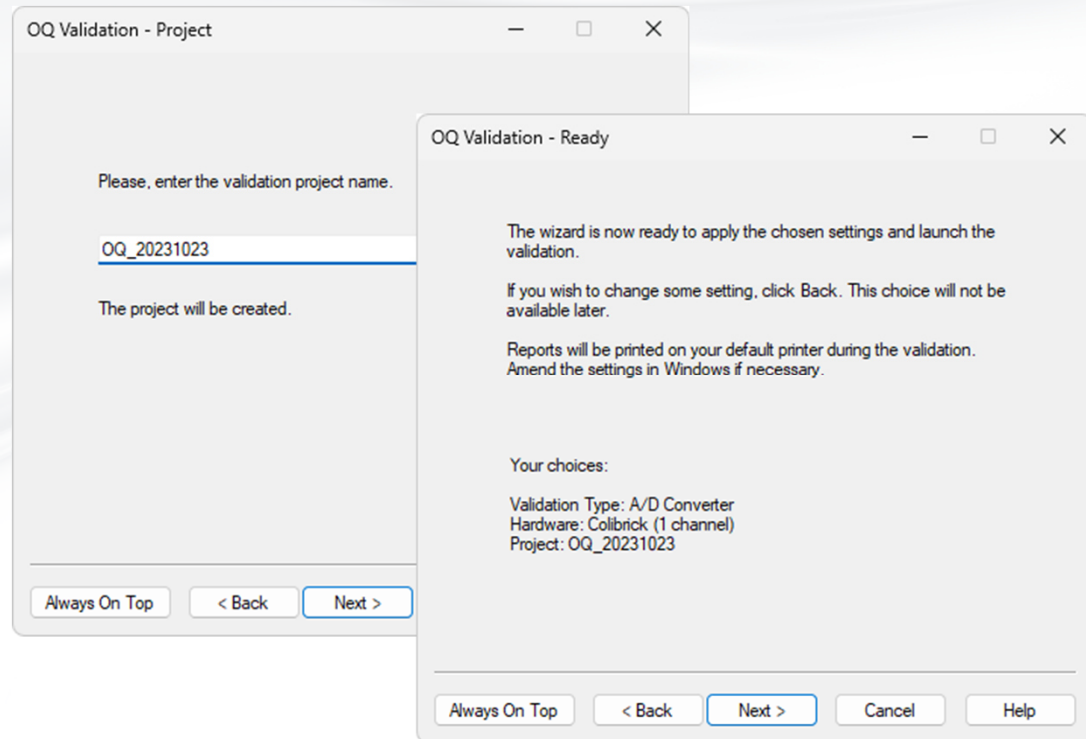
OQ Validation - Project

Please, enter the validation project name.

OQ_20231023

The project will be created.

Always On Top
< Back
Next >

OQ Validation - Ready

The wizard is now ready to apply the chosen settings and launch the validation.

If you wish to change some setting, click Back. This choice will not be available later.

Reports will be printed on your default printer during the validation. Amend the settings in Windows if necessary.

Your choices:

Validation Type: A/D Converter
Hardware: Colibrick (1 channel)
Project: OQ_20231023

Always On Top
< Back
Next >
Cancel
Help